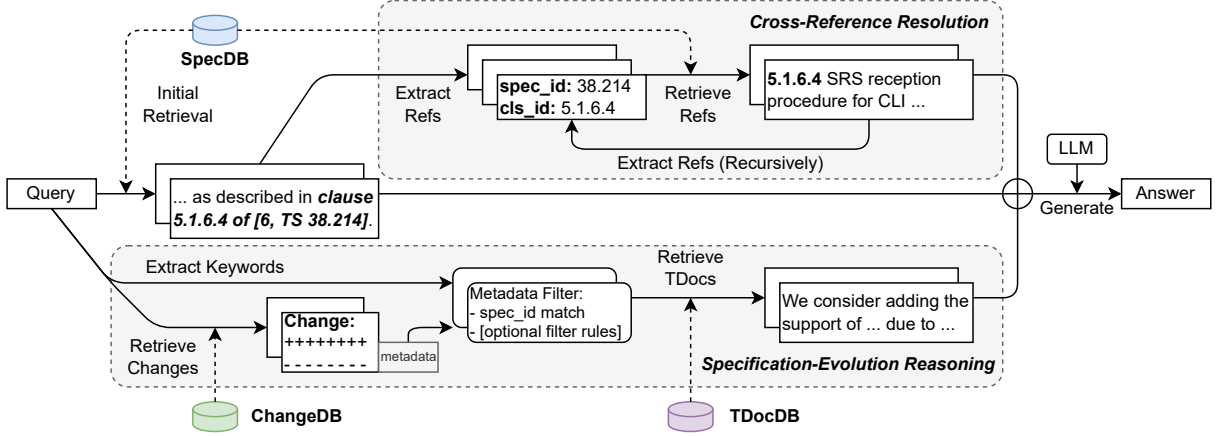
SpecDB

Cross-Reference Resolution

Initial Retrieval

Extract Refs

spec_id: 38.214
cls_id: 5.1.6.4

Retrieve Refs

5.1.6.4 SRS reception procedure for CLI ...

Extract Refs (Recursively)

LLM

Query

... as described in *clause 5.1.6.4 of [6, TS 38.214]*.

Generate

Answer

Extract Keywords

Retrieve TDocs

Metadata Filter:
- spec_id match
- [optional filter rules]

We consider adding the support of ... due to ...

Retrieve Changes

Change:
++++++++
- - - - - - -

metadata

Specification-Evolution Reasoning

ChangeDB

TDocDB